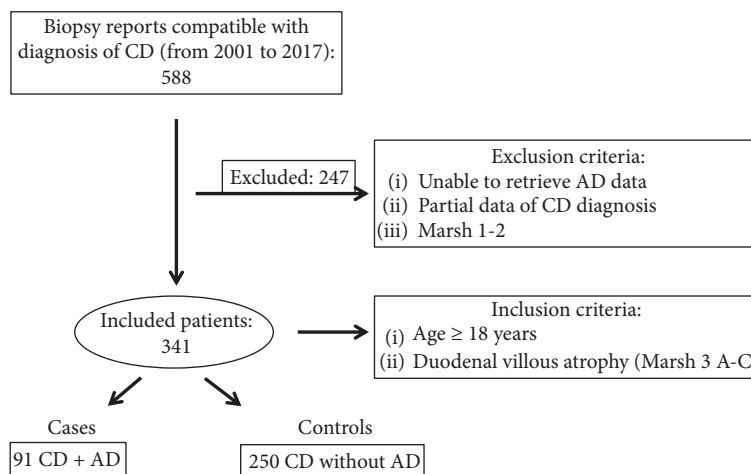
Biopsy reports compatible with diagnosis of CD (from 2001 to 2017): 588

Excluded: 247

Exclusion criteria:
(i) Unable to retrieve AD data
(ii) Partial data of CD diagnosis
(iii) Marsh 1-2

Included patients: 341

Inclusion criteria:
(i) Age ≥ 18 years
(ii) Duodenal villous atrophy (Marsh 3 A-C

Cases
91 CD + AD

Controls
250 CD without AD